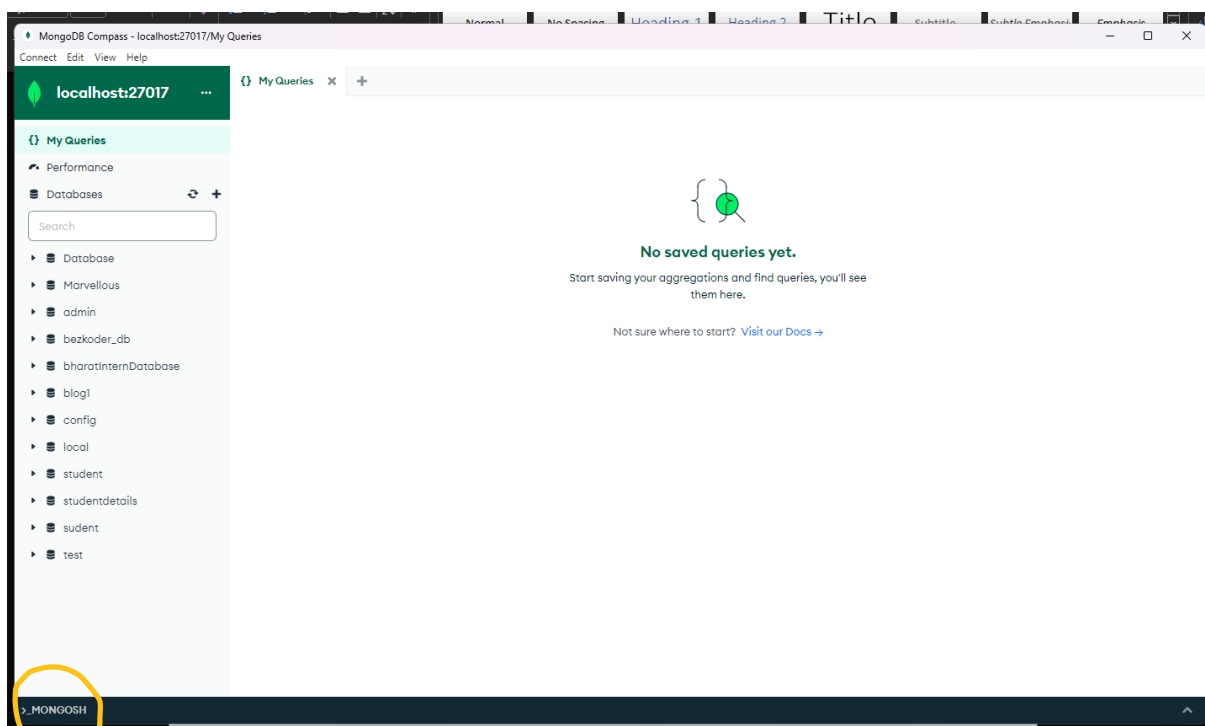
Normal No Spacing Heading 1 Heading 2 Title Subtitle Subtle Emphasis Emphasis

MongoDB Compass - localhost:27017/My Queries

Connect Edit View Help

localhost:27017 ...

{} My Queries

My Queries
Performance
Databases
Search
Database
Marvellous
admin
bezkoder_db
bharatInternDatabase
blog1
config
local
student
studentdetails
sudent
test

No saved queries yet.

Start saving your aggregations and find queries, you'll see them here.

Not sure where to start? Visit our Docs →

>_MONGOSH